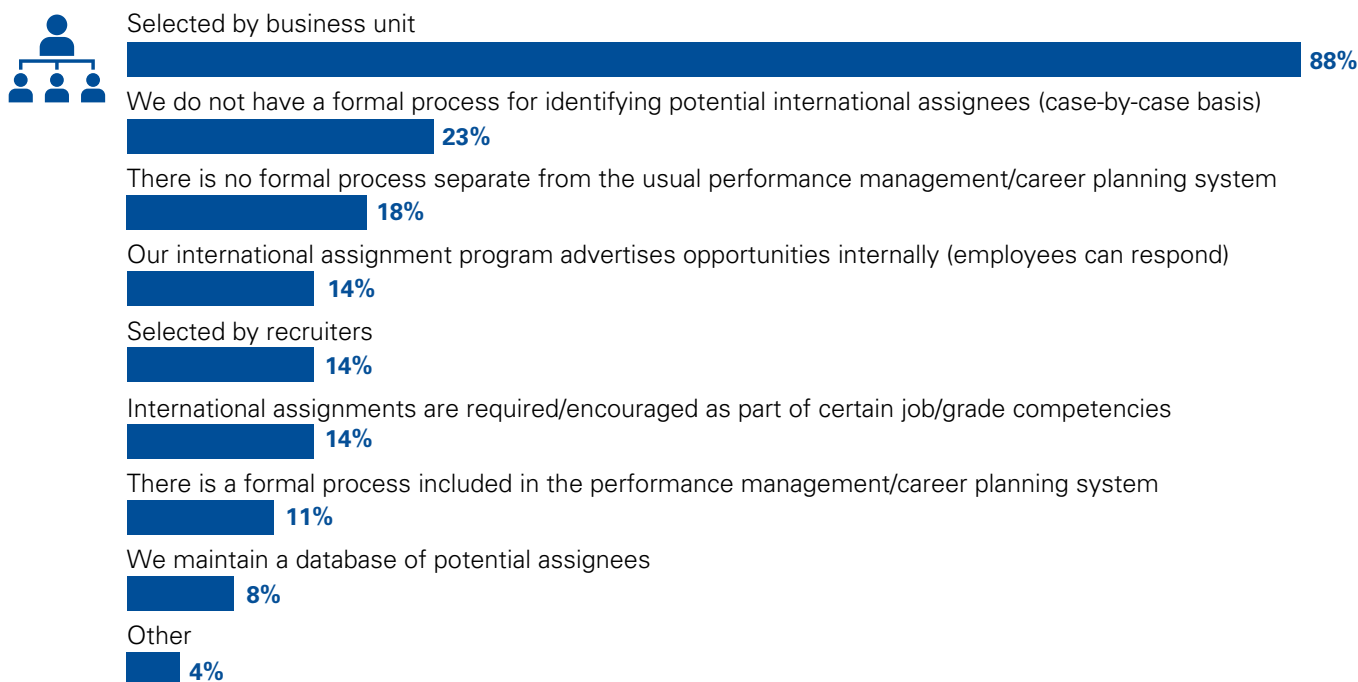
Selected by business unit

88%

We do not have a formal process for identifying potential international assignees (case-by-case basis)

23%

There is no formal process separate from the usual performance management/career planning system

18%

Our international assignment program advertises opportunities internally (employees can respond)

14%

Selected by recruiters

14%

International assignments are required/encouraged as part of certain job/grade competencies

14%

There is a formal process included in the performance management/career planning system

11%

We maintain a database of potential assignees

8%

Other

4%